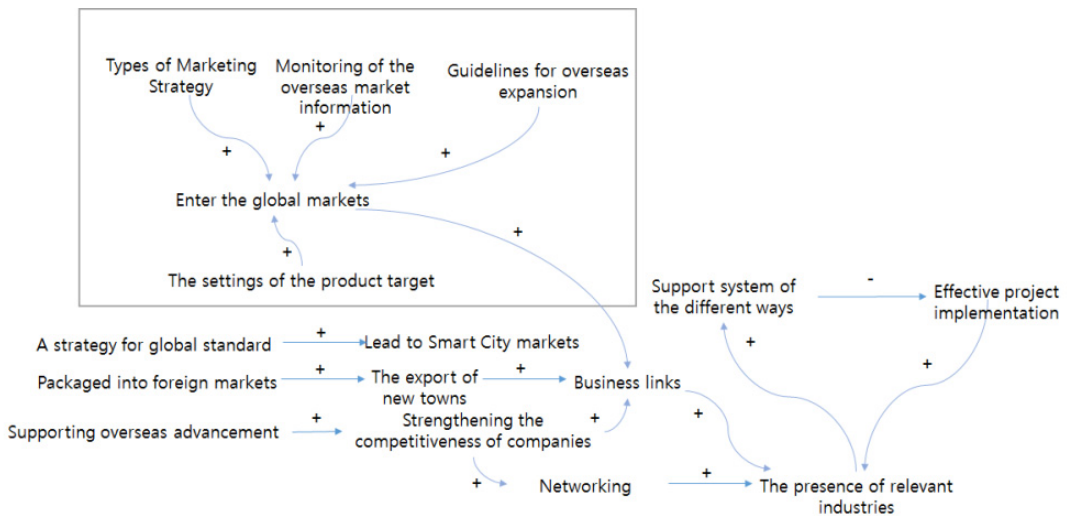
Types of Marketing Strategy

Monitoring of the overseas market information

Guidelines for overseas expansion

+

+

+

Enter the global markets

+

The settings of the product target

+

Support system of the different ways

-

Effective project implementation

+

+

A strategy for global standard

+

Lead to Smart City markets

Packaged into foreign markets

+

The export of new towns

+

Business links

Supporting overseas advancement

+

Strengthening the competitiveness of companies

+

+

+

Networking

+

The presence of relevant industries